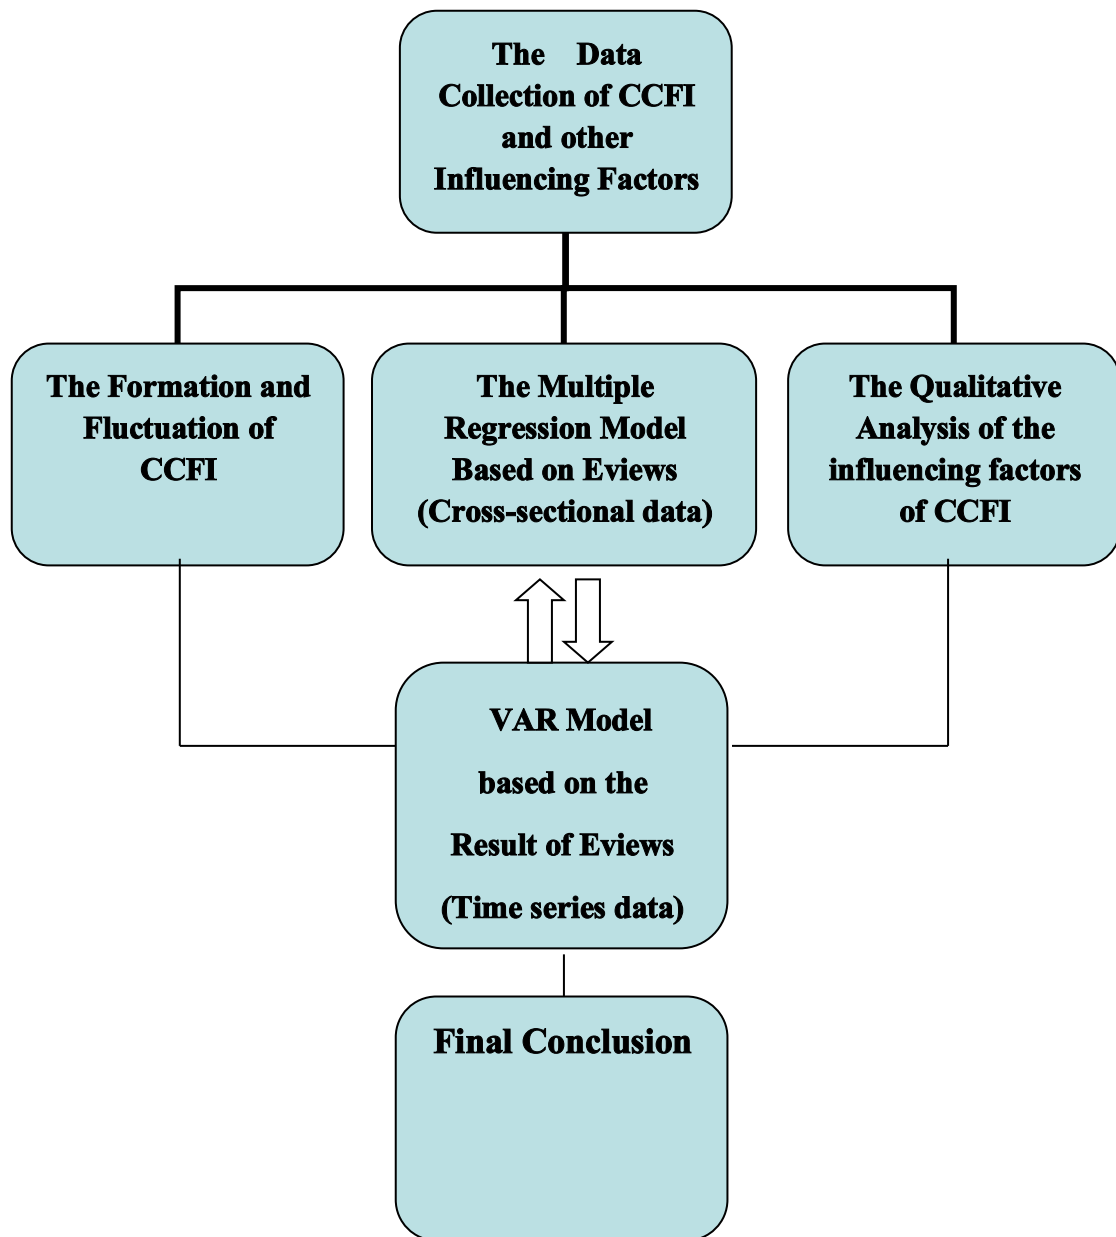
The Data Collection of CCFI and other Influencing Factors

The Formation and Fluctuation of CCFI

The Multiple Regression Model Based on Eviews (Cross-sectional data)

The Qualitative Analysis of the influencing factors of CCFI

VAR Model

based on the

Result of Eviews

(Time series data)

Final Conclusion